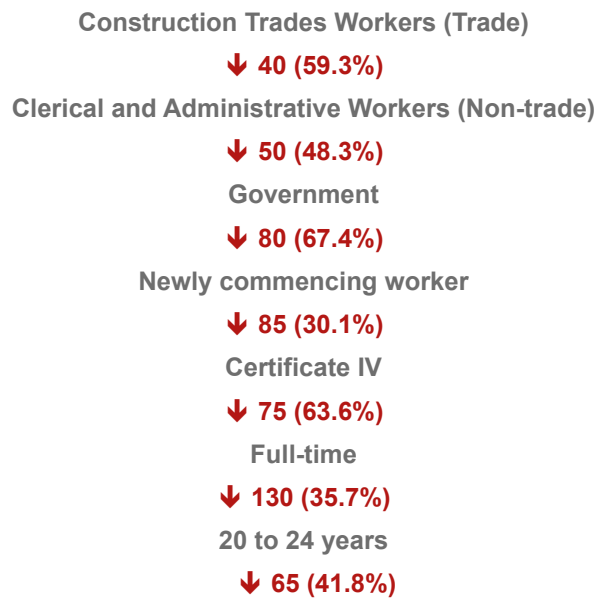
Construction Trades Workers (Trade)

↓ 40 (59.3%)

Clerical and Administrative Workers (Non-trade)

↓ 50 (48.3%)

Government

↓ 80 (67.4%)

Newly commencing worker

↓ 85 (30.1%)

Certificate IV

↓ 75 (63.6%)

Full-time

↓ 130 (35.7%)

20 to 24 years

↓ 65 (41.8%)